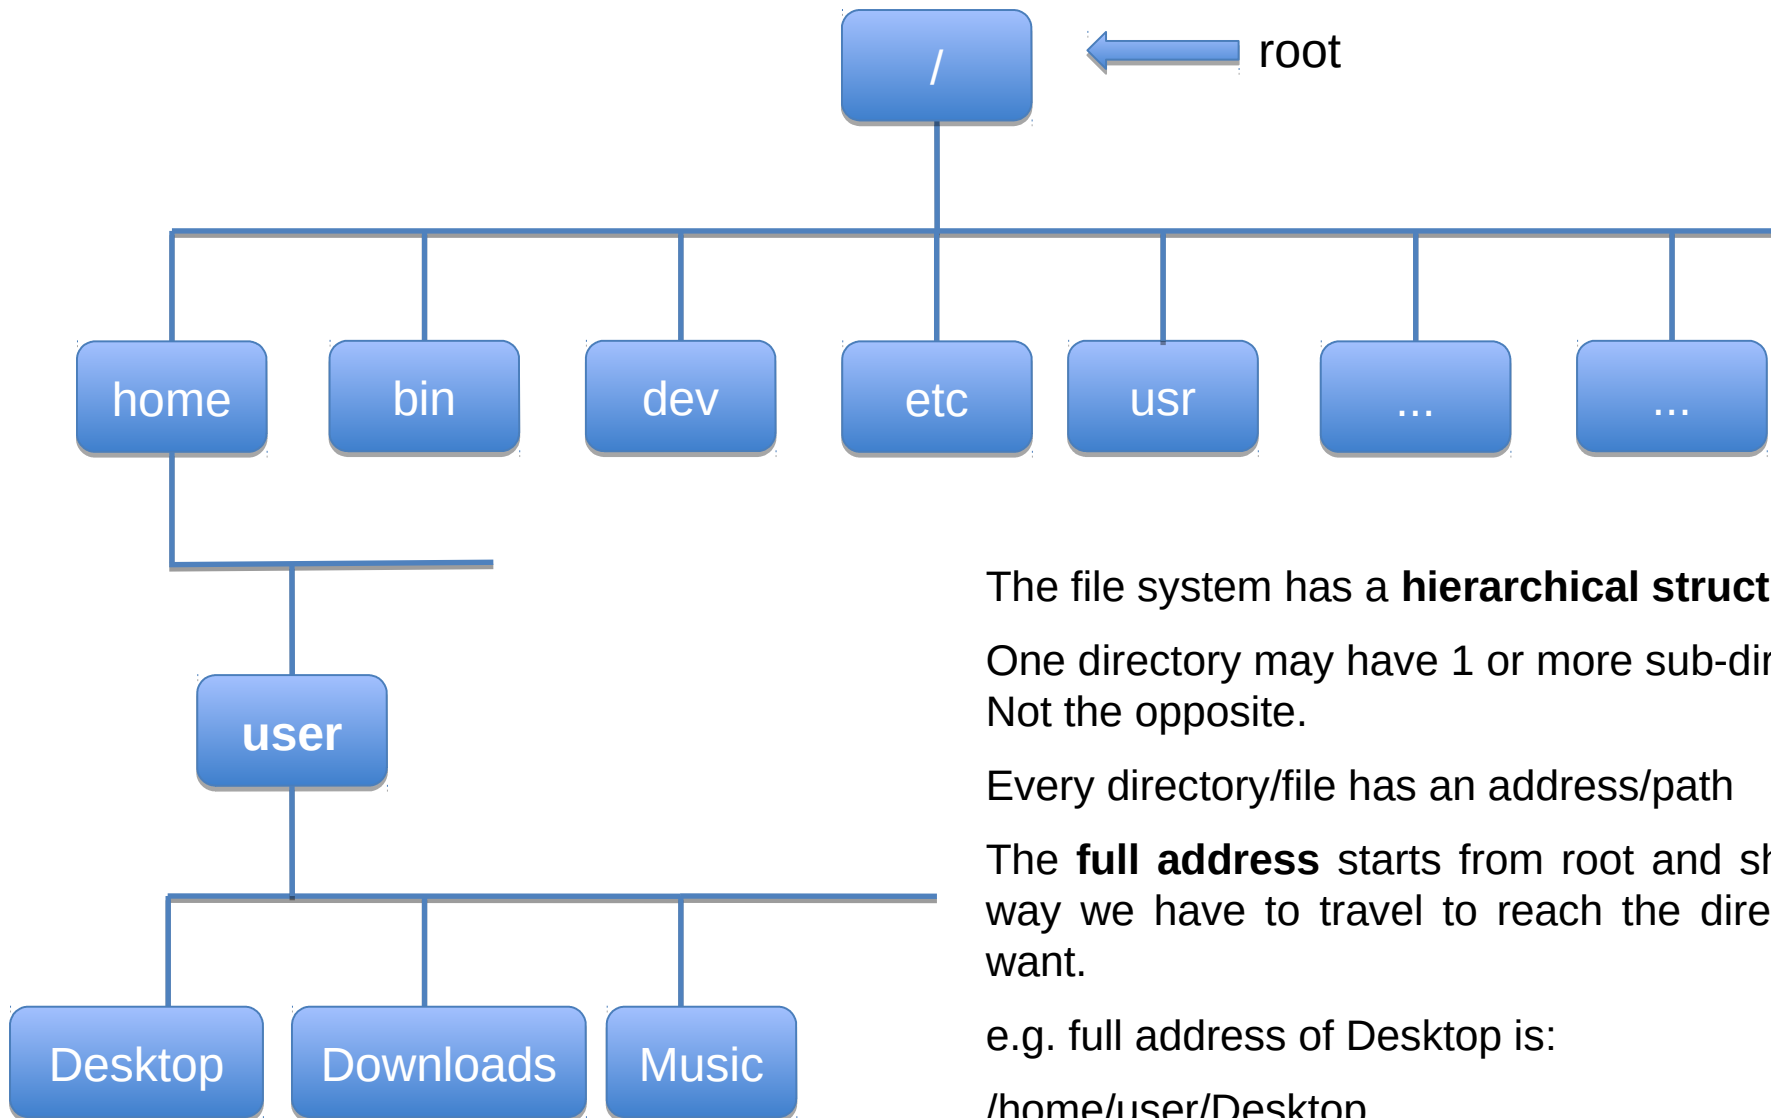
/

root

home

bin

dev

etc

usr

...

...

user

Desktop

Downloads

Music

The file system has a **hierarchical struct**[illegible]

One directory may have 1 or more sub-di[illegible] Not the opposite.

Every directory/file has an address/path

The **full address** starts from root and sh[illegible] way we have to travel to reach the dire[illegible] want.

e.g. full address of Desktop is:

/home/user/Desktop